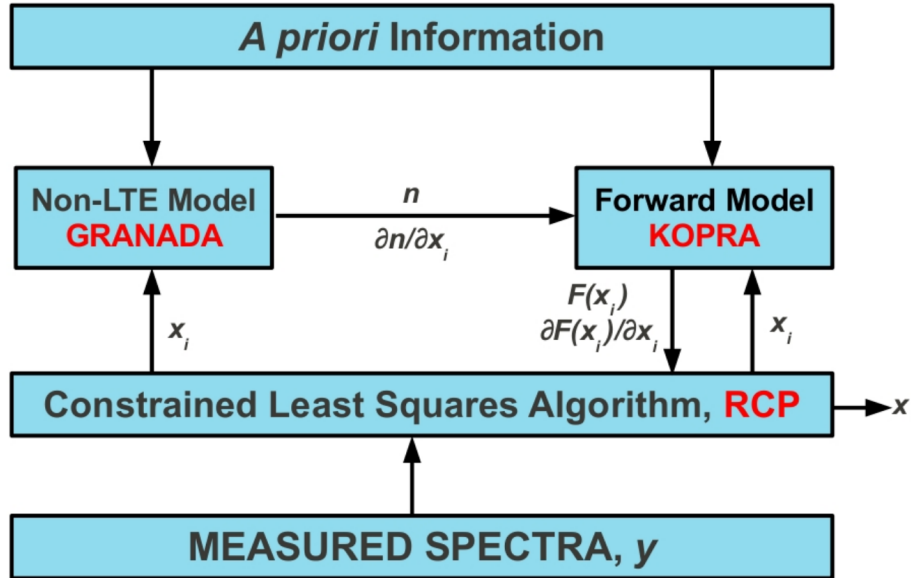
*A priori* Information

Non-LTE Model
GRANADA

$n$
$\partial n/\partial x_i$

Forward Model
KOPRA

$x_i$

$F(x_i)$
$\partial F(x_i)/\partial x_i$

$x_i$

Constrained Least Squares Algorithm, RCP

$x$

MEASURED SPECTRA, $y$